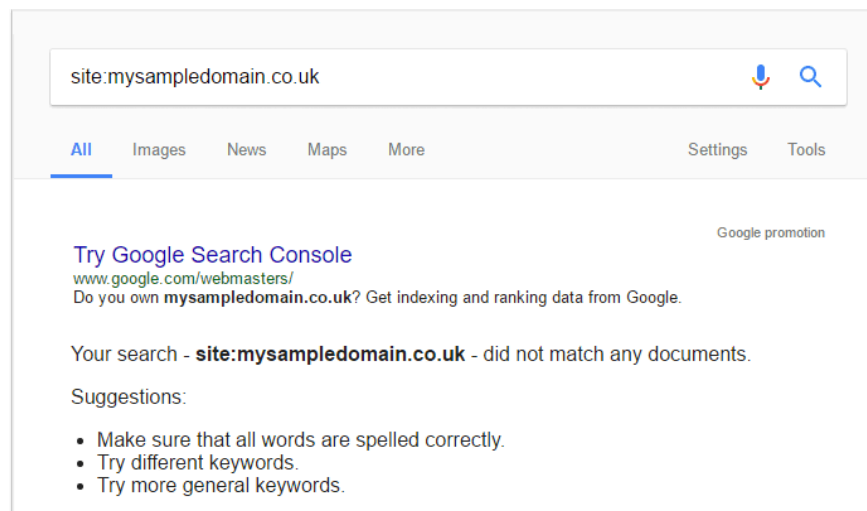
site:mysampledomain.co.uk

All Images News Maps More Settings Tools

Google promotion

Try Google Search Console
www.google.com/webmasters/
Do you own **mysampledomain.co.uk**? Get indexing and ranking data from Google.

Your search - **site:mysampledomain.co.uk** - did not match any documents.

Suggestions:

- Make sure that all words are spelled correctly.
- Try different keywords.
- Try more general keywords.